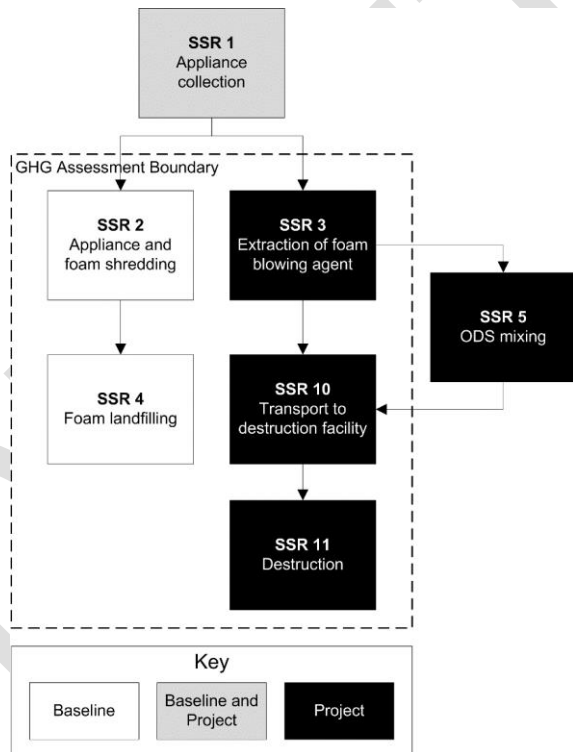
SSR 1
Appliance collection

GHG Assessment Boundary

SSR 2
Appliance and foam shredding

SSR 3
Extraction of foam blowing agent

SSR 5
ODS mixing

SSR 4
Foam landfilling

SSR 10
Transport to destruction facility

SSR 11
Destruction

Key

Baseline

Baseline and Project

Project